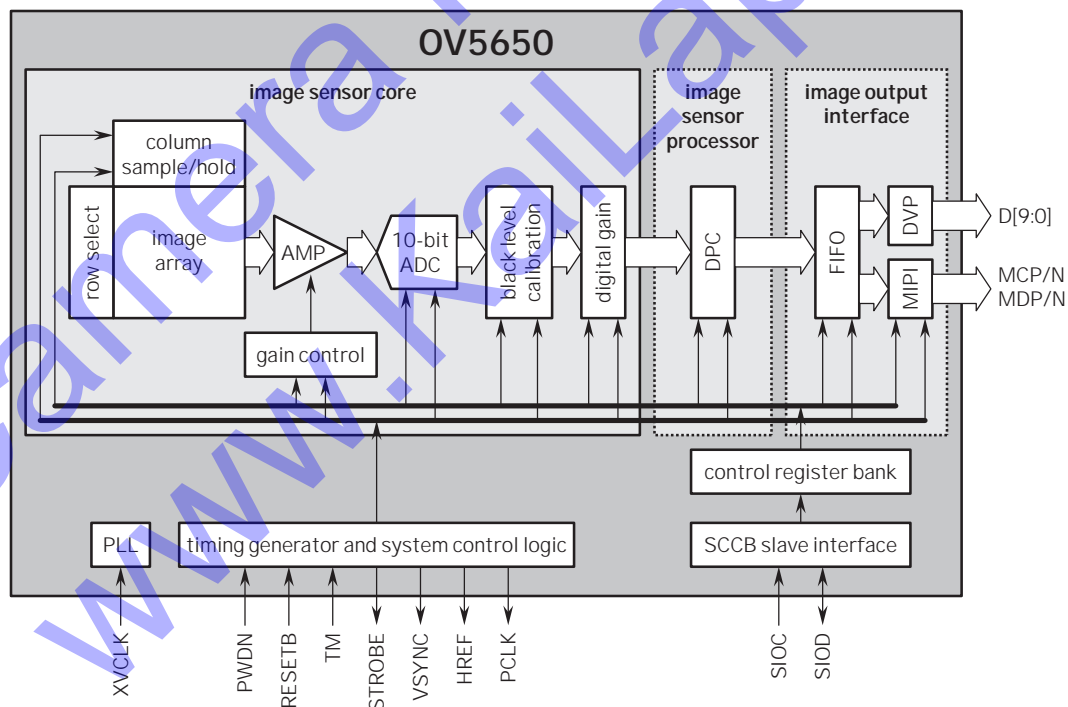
OV5650

image sensor core

image sensor processor

image output interface

column sample/hold

row select

image array

AMP

10-bit ADC

black level calibration

digital gain

DPC

FIFO

DVP

MIPI

D[9:0]

MCP/N
MDP/N

gain control

control register bank

PLL

timing generator and system control logic

SCCB slave interface

XVCLK

PWDN

RESETB

TM

STROBE

VSYNC

HREF

PCLK

SIOC

SIOD

www.kaiLap camera